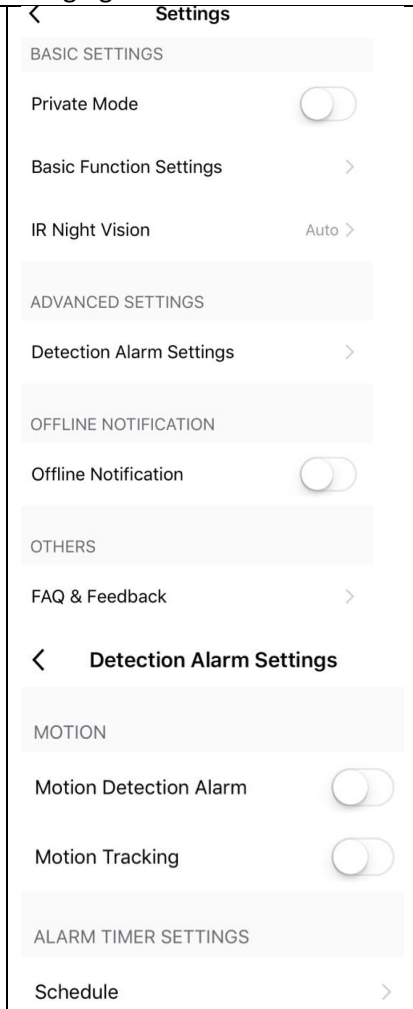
Settings

BASIC SETTINGS

Private Mode

Basic Function Settings

IR Night Vision Auto

ADVANCED SETTINGS

Detection Alarm Settings

OFFLINE NOTIFICATION

Offline Notification

OTHERS

FAQ & Feedback

Detection Alarm Settings

MOTION

Motion Detection Alarm

Motion Tracking

ALARM TIMER SETTINGS

Schedule